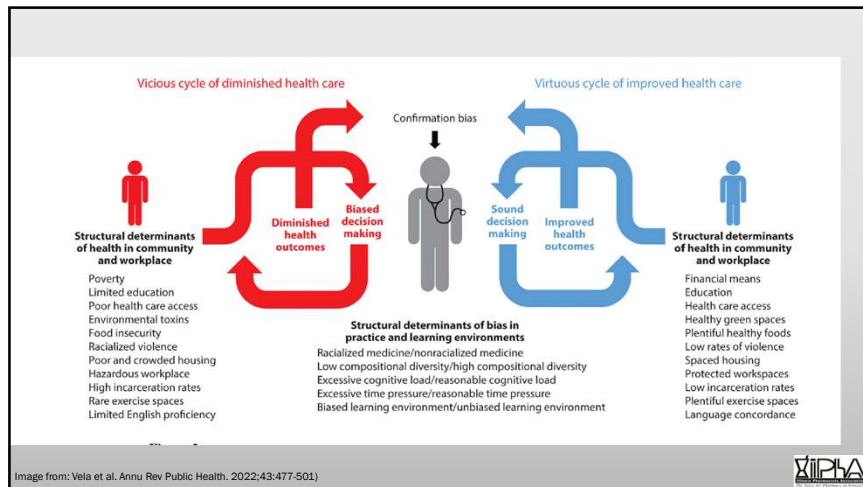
Vicious cycle of diminished health care

Virtuous cycle of improved health care

Confirmation bias

Diminished health outcomes

Biased decision making

Sound decision making

Improved health outcomes

Structural determinants of health in community and workplace

Poverty
Limited education
Poor health care access
Environmental toxins
Food insecurity
Racialized violence
Poor and crowded housing
Hazardous workplace
High incarceration rates
Rare exercise spaces
Limited English proficiency

Structural determinants of bias in practice and learning environments

Racialized medicine/nonracialized medicine
Low compositional diversity/high compositional diversity
Excessive cognitive load/reasonable cognitive load
Excessive time pressure/reasonable time pressure
Biased learning environment/unbiased learning environment

Structural determinants of health in community and workplace

Financial means
Education
Health care access
Healthy green spaces
Plentiful healthy foods
Low rates of violence
Spaced housing
Protected workspaces
Low incarceration rates
Plentiful exercise spaces
Language concordance

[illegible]

Image from: Vela et al. Annu Rev Public Health. 2022;43:477-501)

IPhA